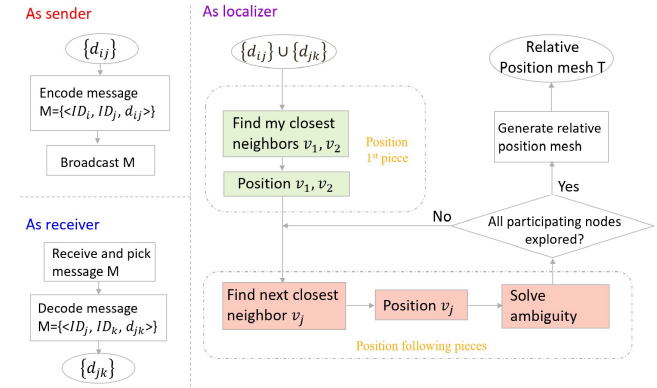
As sender

$\{d_{ij}\}$

Encode message M={< $ID_i$, $ID_j$, $d_{ij}$ >}

Broadcast M

As receiver

Receive and pick message M

Decode message M={< $ID_j$, $ID_k$, $d_{jk}$ >}

$\{d_{jk}\}$

As localizer

$\{d_{ij}\} \cup \{d_{jk}\}$

Find my closest neighbors $v_1, v_2$

Position $v_1, v_2$

Position 1st piece

Relative Position mesh T

Generate relative position mesh

Yes

No

All participating nodes explored?

Find next closest neighbor $v_j$

Position $v_j$

Solve ambiguity

Position following pieces